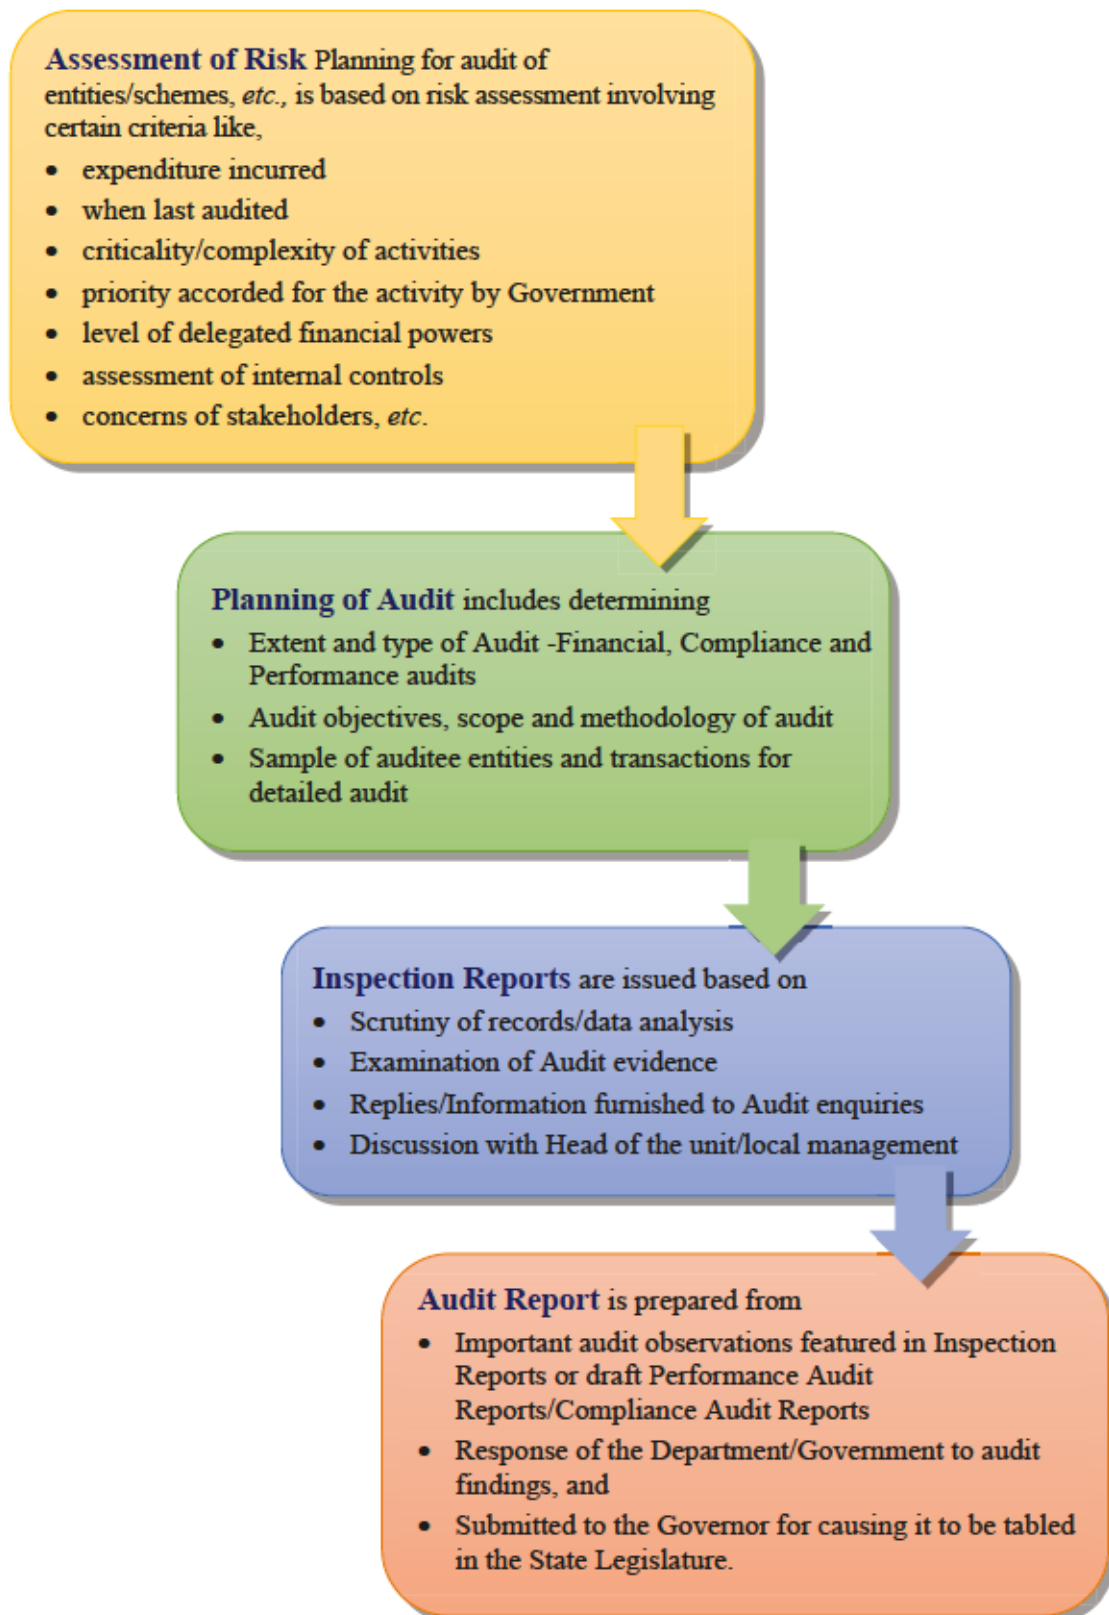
**Assessment of Risk** Planning for audit of entities/schemes, *etc.*, is based on risk assessment involving certain criteria like,

- expenditure incurred
- when last audited
- criticality/complexity of activities
- priority accorded for the activity by Government
- level of delegated financial powers
- assessment of internal controls
- concerns of stakeholders, *etc*.

**Planning of Audit** includes determining

- Extent and type of Audit -Financial, Compliance and Performance audits
- Audit objectives, scope and methodology of audit
- Sample of auditee entities and transactions for detailed audit

**Inspection Reports** are issued based on

- Scrutiny of records/data analysis
- Examination of Audit evidence
- Replies/Information furnished to Audit enquiries
- Discussion with Head of the unit/local management

**Audit Report** is prepared from

- Important audit observations featured in Inspection Reports or draft Performance Audit Reports/Compliance Audit Reports
- Response of the Department/Government to audit findings, and
- Submitted to the Governor for causing it to be tabled in the State Legislature.